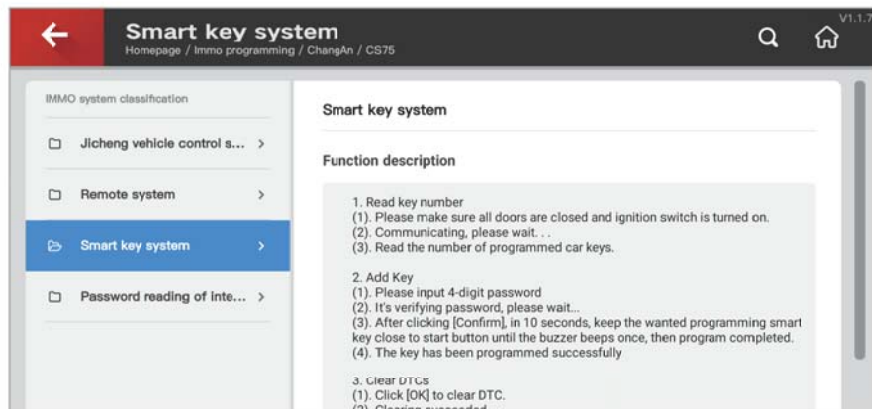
Smart key system
Homepage / Immo programming / ChangAn / CS75

V1.1.7

IMMO system classification

Jicheng vehicle control s... >

Remote system >

Smart key system >

Password reading of inte... >

Smart key system

Function description

1. Read key number
(1). Please make sure all doors are closed and ignition switch is turned on.
(2). Communicating, please wait. . .
(3). Read the number of programmed car keys.

2. Add Key
(1). Please input 4-digit password
(2). It's verifying password, please wait...
(3). After clicking [Confirm], in 10 seconds, keep the wanted programming smart key close to start button until the buzzer beeps once, then program completed.
(4). The key has been programmed successfully

3. Clear DTCs
(1). Click [OK] to clear DTC.
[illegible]